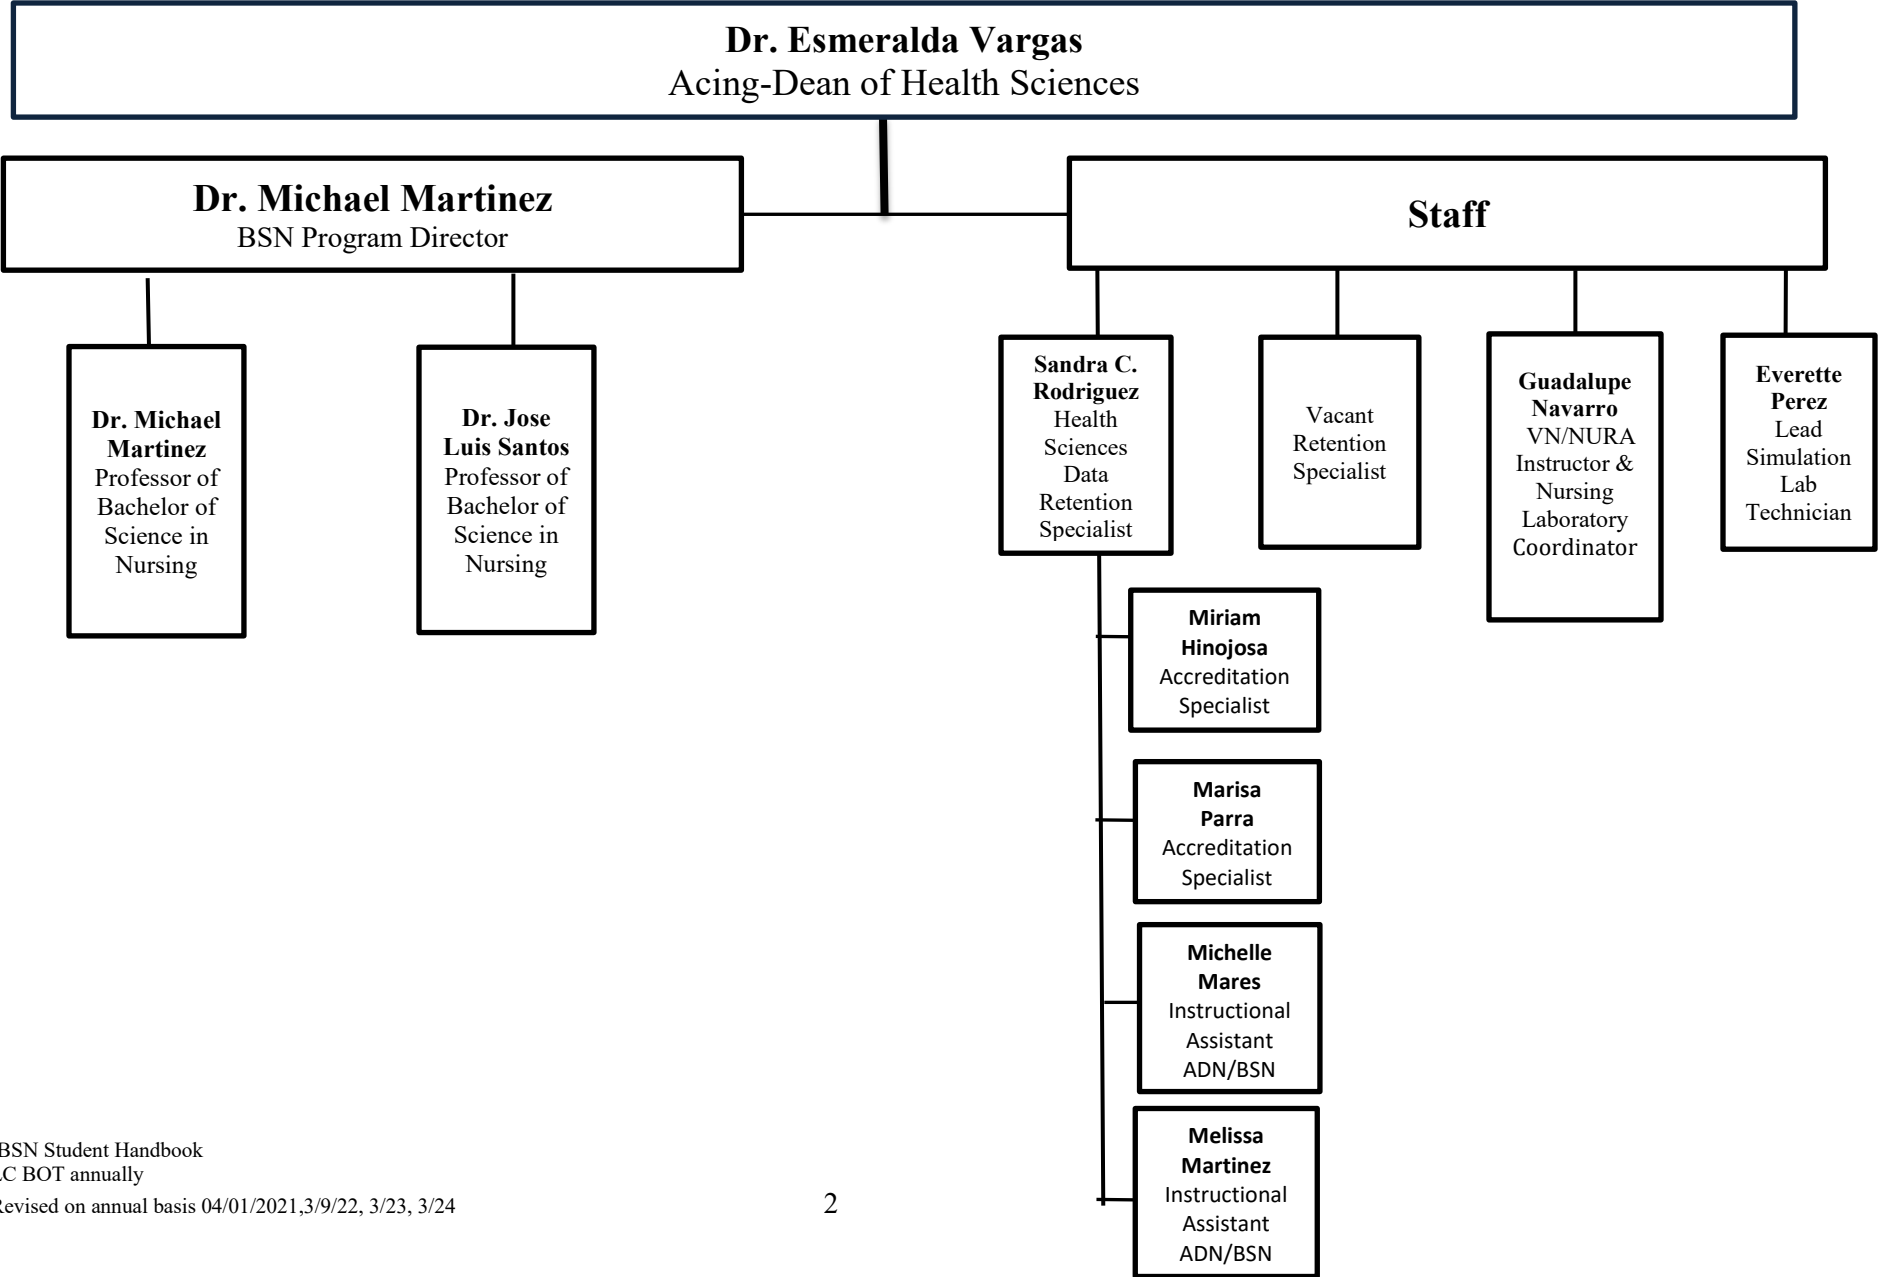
**Dr. Esmeralda Vargas**
Acing-Dean of Health Sciences

**Dr. Michael Martinez**
BSN Program Director

**Staff**

**Dr. Michael Martinez**
Professor of Bachelor of Science in Nursing

**Dr. Jose Luis Santos**
Professor of Bachelor of Science in Nursing

**Sandra C. Rodriguez**
Health Sciences Data Retention Specialist

Vacant
Retention Specialist

**Guadalupe Navarro**
VN/NURA Instructor & Nursing Laboratory Coordinator

**Everette Perez**
Lead Simulation Lab Technician

**Miriam Hinojosa**
Accreditation Specialist

**Marisa Parra**
Accreditation Specialist

**Michelle Mares**
Instructional Assistant ADN/BSN

**Melissa Martinez**
Instructional Assistant ADN/BSN

BSN Student Handbook
C BOT annually
Revised on annual basis 04/01/2021,3/9/22, 3/23, 3/24

2